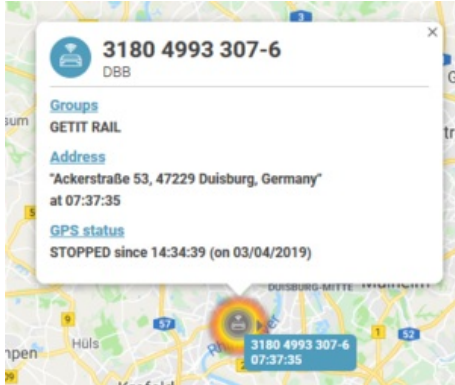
×
3180 4993 307-6
DBB

Groups
GETIT RAIL

Address
"Ackerstraße 53, 47229 Duisburg, Germany"
at 07:37:35

GPS status
STOPPED since 14:34:39 (on 03/04/2019)

sum
3
DUISBURG-MITTE
9
57
Hüls
npen
3180 4993 307-6
07:37:35